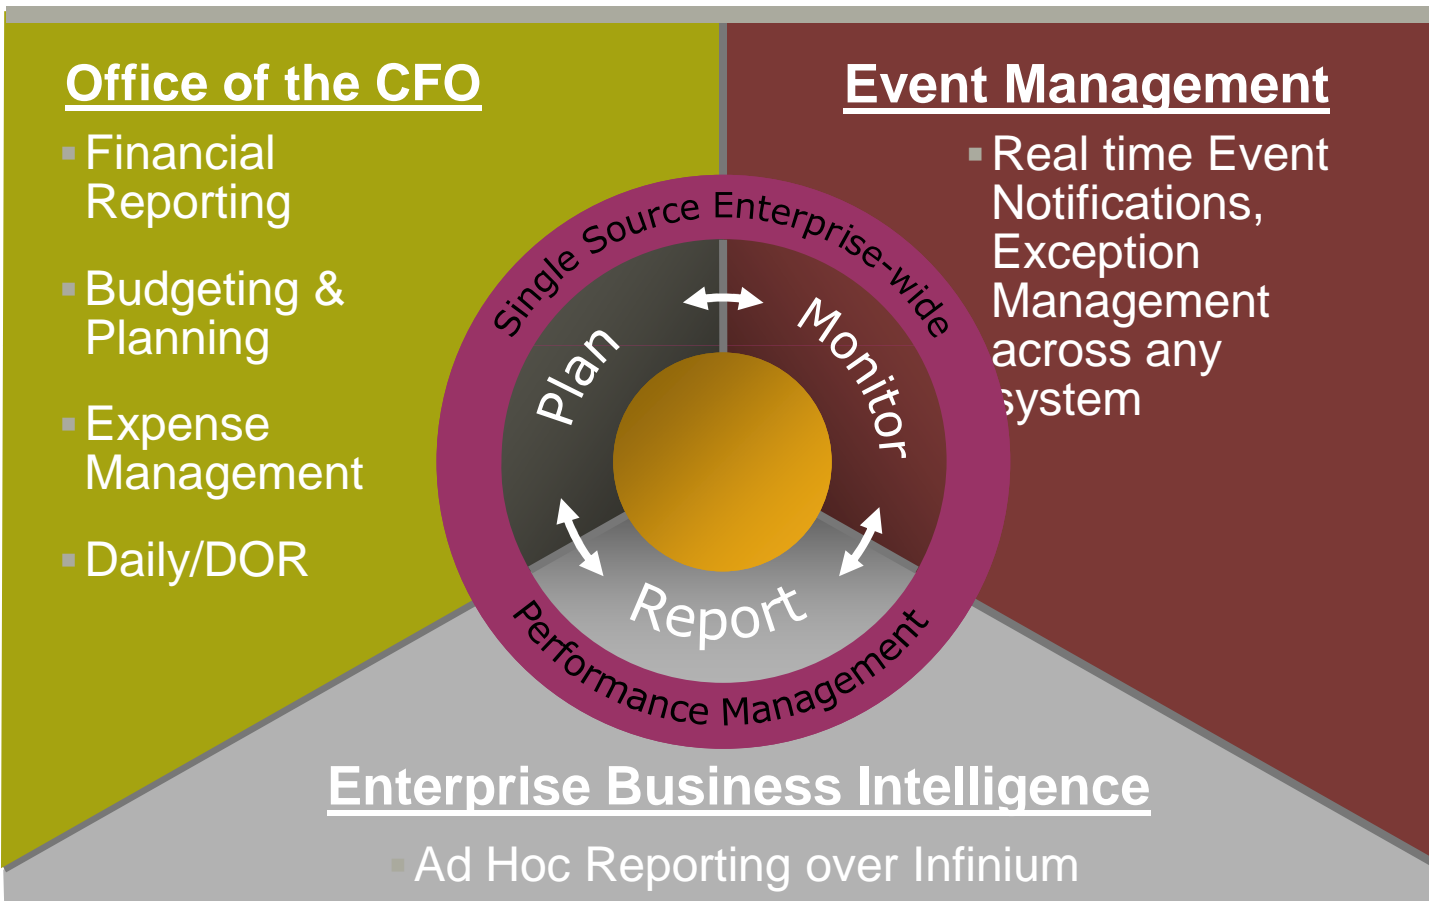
Office of the CFO

Financial Reporting

Budgeting & Planning

Expense Management

Daily/DOR

Event Management

Real time Event Notifications, Exception Management across any system

Single Source Enterprise-wide

Plan

Monitor

Report

Performance Management

Enterprise Business Intelligence

Ad Hoc Reporting over Infinium